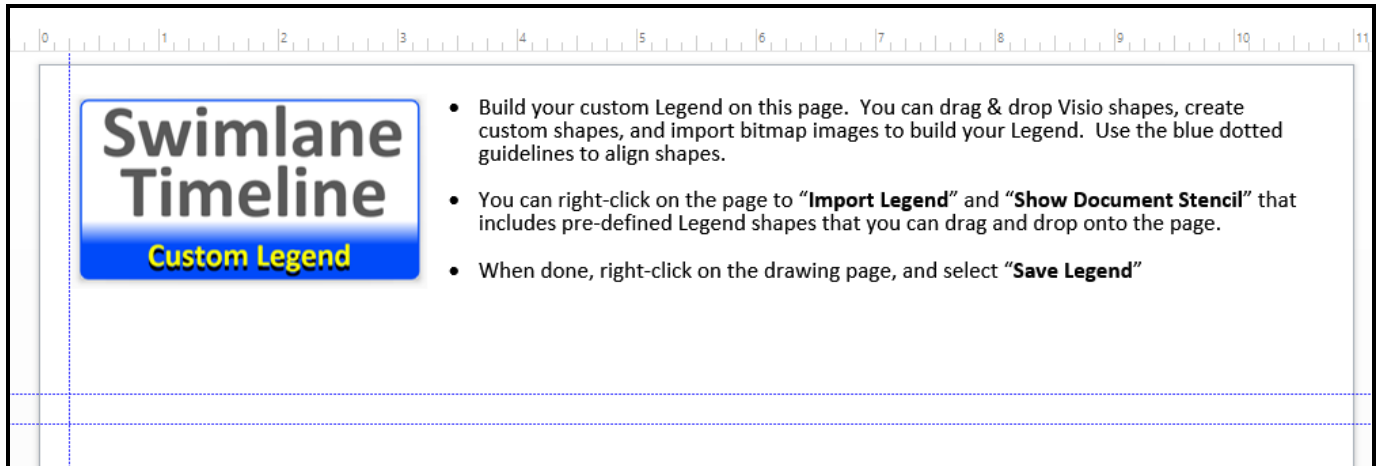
0 1 2 3 4 5 6 7 8 9 10 11

Swimlane Timeline

Custom Legend

- Build your custom Legend on this page. You can drag & drop Visio shapes, create custom shapes, and import bitmap images to build your Legend. Use the blue dotted guidelines to align shapes.

- You can right-click on the page to "**Import Legend**" and "**Show Document Stencil**" that includes pre-defined Legend shapes that you can drag and drop onto the page.

- When done, right-click on the drawing page, and select "**Save Legend**"